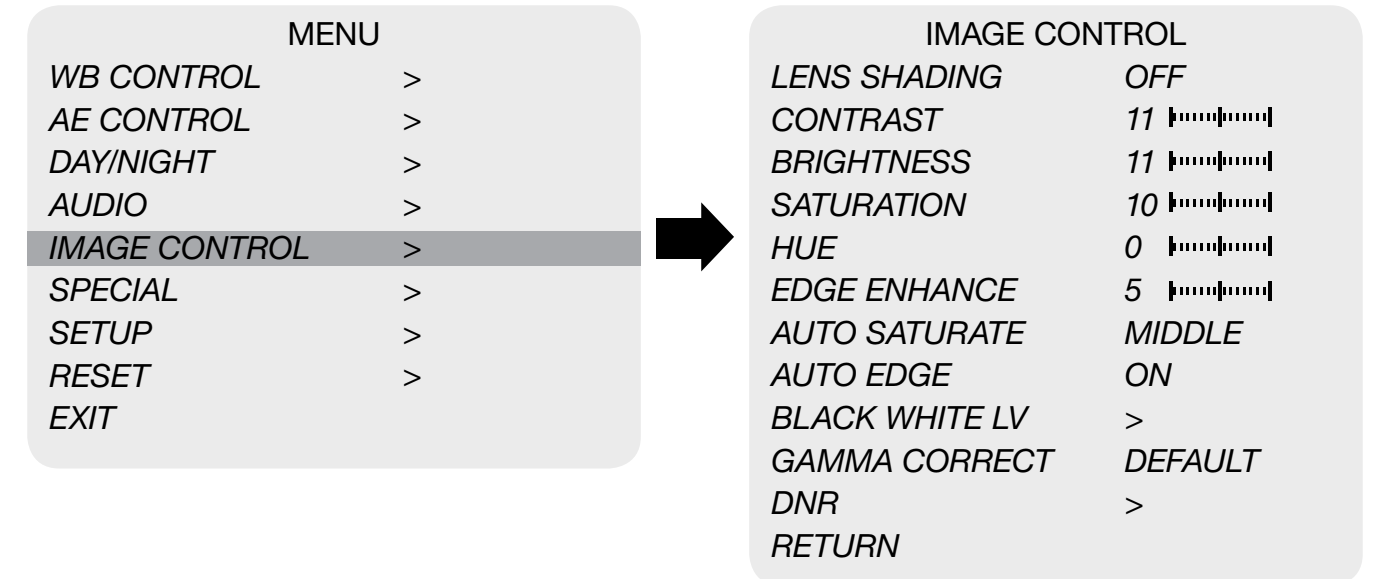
MENU

| | |
|---|---|
| WB CONTROL | > |
| AE CONTROL | > |
| DAY/NIGHT | > |
| AUDIO | > |
| IMAGE CONTROL | > |
| SPECIAL | > |
| SETUP | > |
| RESET | > |
| EXIT | |

IMAGE CONTROL

| | |
|---|---|
| LENS SHADING | OFF |
| CONTRAST | 11 |
| BRIGHTNESS | 11 |
| SATURATION | 10 |
| HUE | 0 |
| EDGE ENHANCE | 5 |
| AUTO SATURATE | MIDDLE |
| AUTO EDGE | ON |
| BLACK WHITE LV | > |
| GAMMA CORRECT | DEFAULT |
| DNR | > |
| RETURN | |